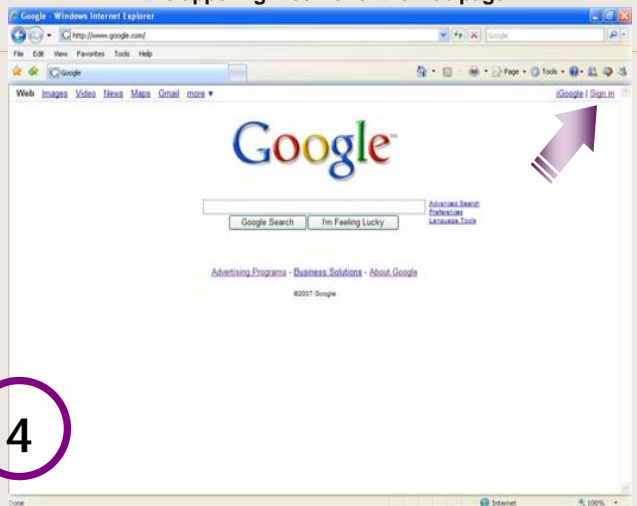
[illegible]

Google - Windows Internet Explorer

http://www.google.com/

Google

File Edit View Favorites Tools Help

Google

Page Tools

Web Images Video News Maps Gmail more ▾

iGoogle | Sign in

Google™

Google Search I'm Feeling Lucky

Advanced Search
Preferences
Language Tools

Advertising Programs - Business Solutions - About Google

©2007 Google

4

Done

Internet

100%